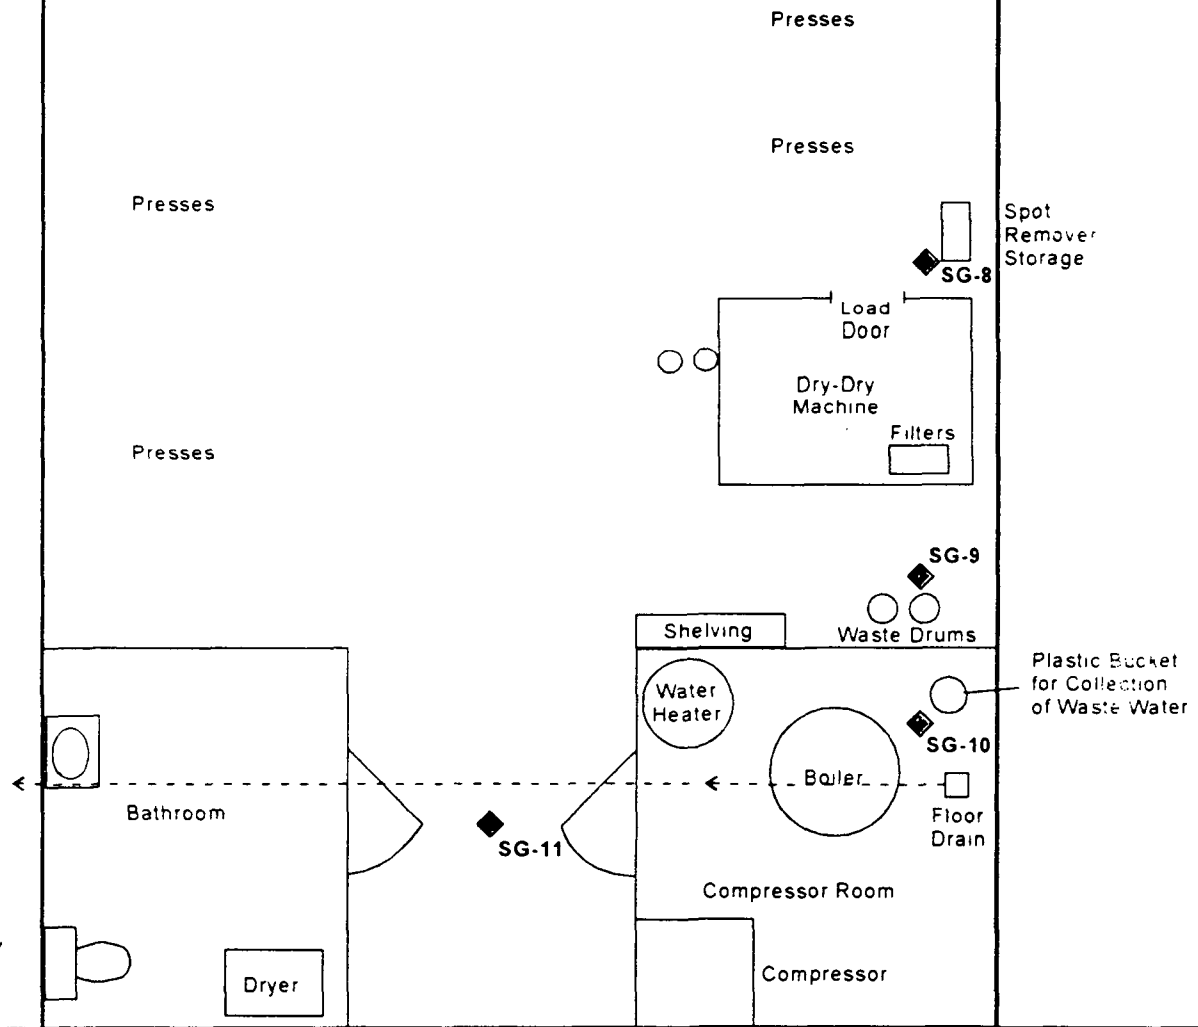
Presses

Presses

Presses

Spot Remover Storage

SG-8

Load Door

Dry-Dry Machine

Filters

Presses

SG-9

Shelving

Waste Drums

Plastic Bucket for Collection of Waste Water

Water Heater

SG-10

Boiler

Floor Drain

Bathroom

SG-11

Compressor Room

Compressor

Dryer